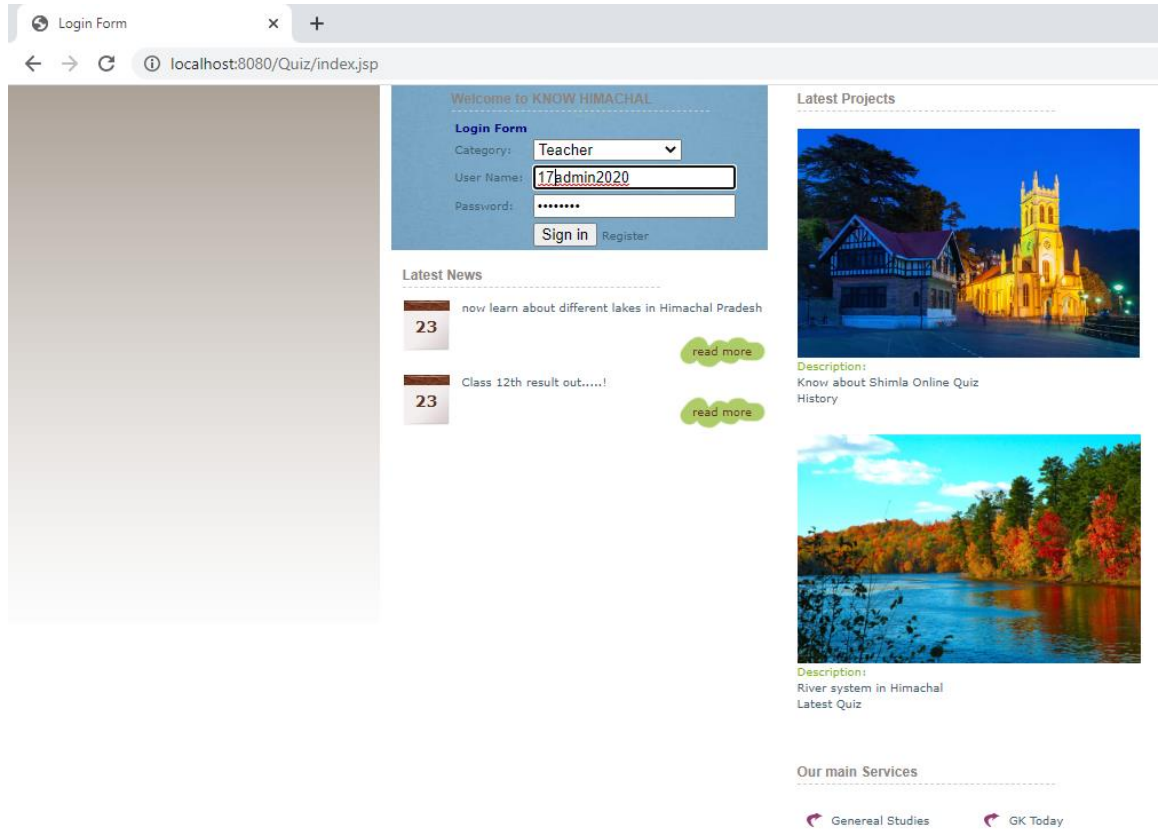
Login Form ×
+
localhost:8080/Quiz/index.jsp

Welcome to KNOW HIMACHAL
Login Form
Category: Teacher
User Name: 17admin2020
Password: ••••••••
Sign in Register

Latest News
23
now learn about different lakes in Himachal Pradesh
read more
23
Class 12th result out.....!
read more

Latest Projects
Description:
Know about Shimla Online Quiz
History

Description:
River system in Himachal
Latest Quiz

Our main Services
Genereal Studies
GK Today